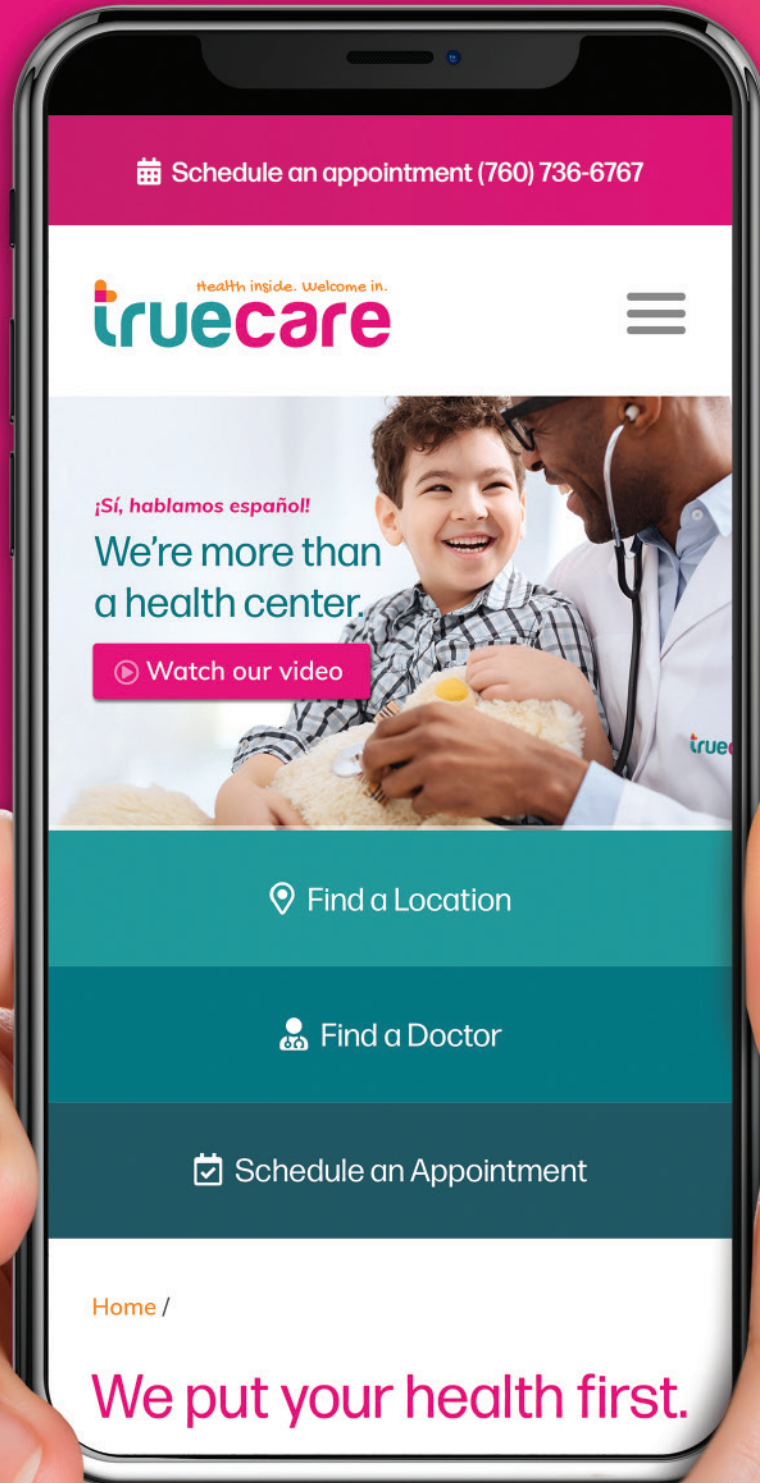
Schedule an appointment (760) 736-6767

Health inside. Welcome in.
truecare

¡Sí, hablamos español!
We're more than a health center.

Watch our video

truec

Find a Location

Find a Doctor

Schedule an Appointment

Home /

We put your health first.